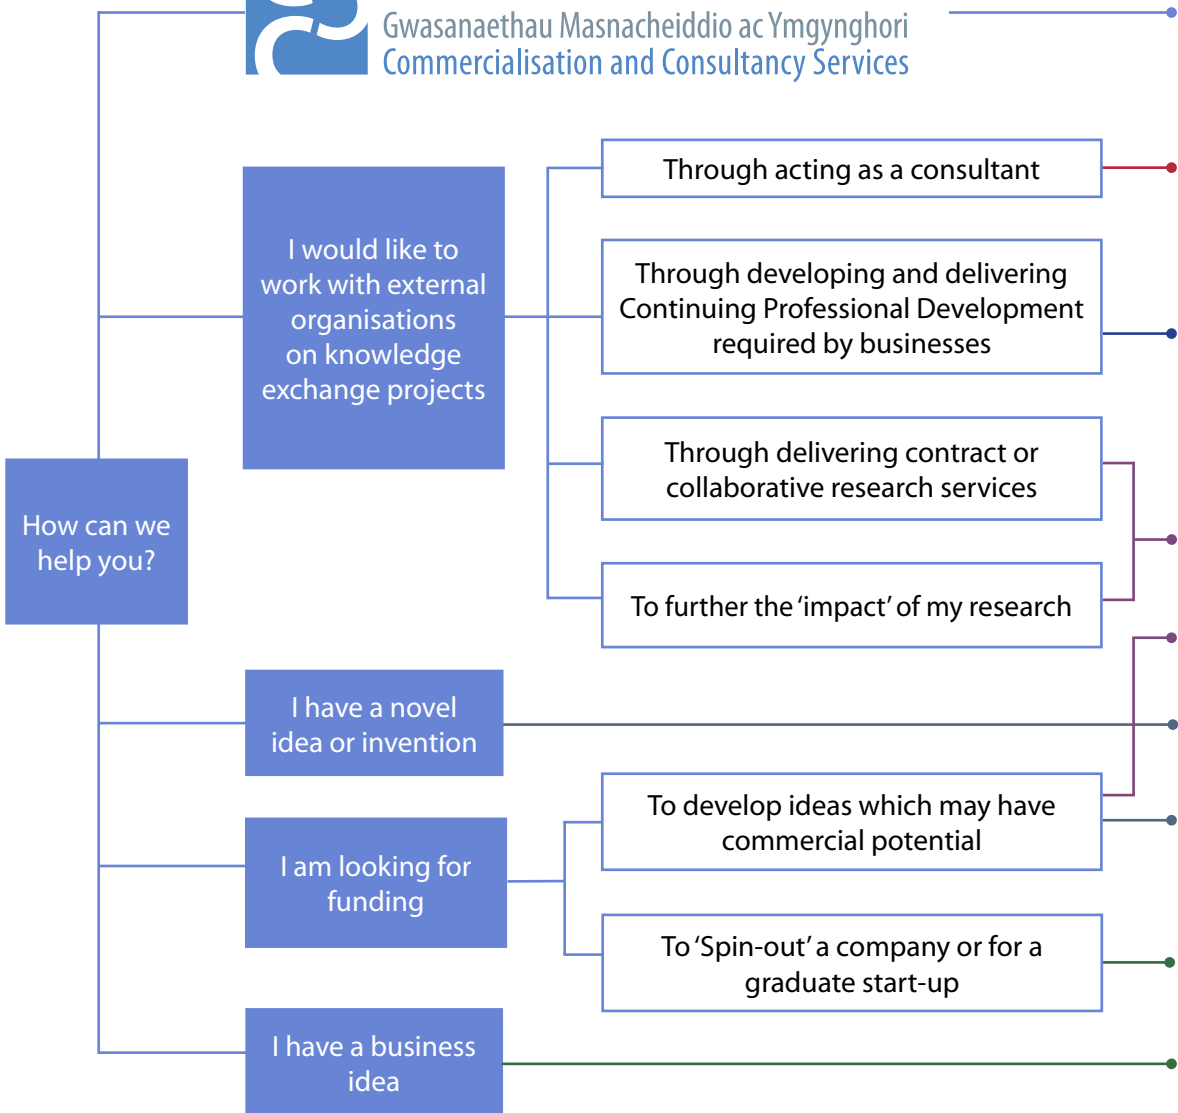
Gwasanaethau Masnacheiddio ac Ymgynghori
Commercialisation and Consultancy Services

How can we help you?

I would like to work with external organisations on knowledge exchange projects

Through acting as a consultant

Through developing and delivering Continuing Professional Development required by businesses

Through delivering contract or collaborative research services

To further the 'impact' of my research

I have a novel idea or invention

I am looking for funding

To develop ideas which may have commercial potential

To 'Spin-out' a company or for a graduate start-up

I have a business idea